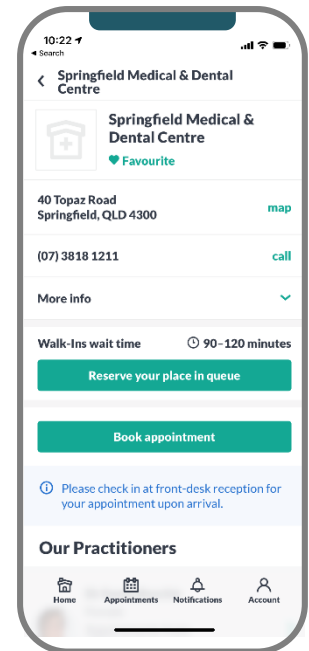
10:22
◂ Search

Springfield Medical & Dental Centre

Springfield Medical & Dental Centre
Favourite

40 Topaz Road
Springfield, QLD 4300
map

(07) 3818 1211
call

More info

Walk-Ins wait time
90–120 minutes

Reserve your place in queue

Book appointment

Please check in at front-desk reception for your appointment upon arrival.

Our Practitioners

Home
Appointments
Notifications
Account